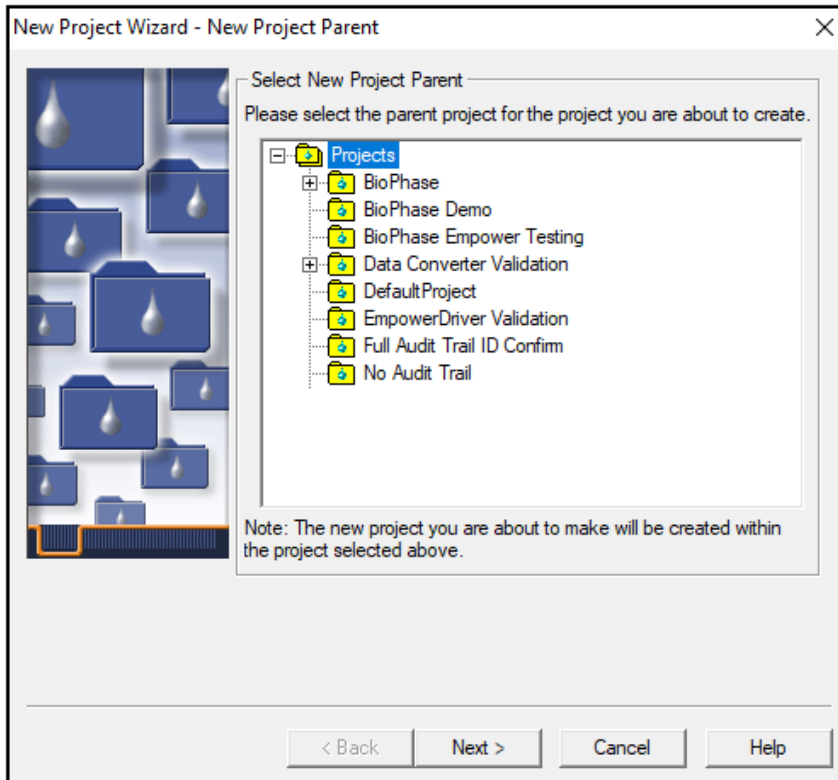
New Project Wizard - New Project Parent

Select New Project Parent

Please select the parent project for the project you are about to create.

Projects
BioPhase
BioPhase Demo
BioPhase Empower Testing
Data Converter Validation
DefaultProject
EmpowerDriver Validation
Full Audit Trail ID Confirm
No Audit Trail

Note: The new project you are about to make will be created within the project selected above.

< Back
Next >
Cancel
Help